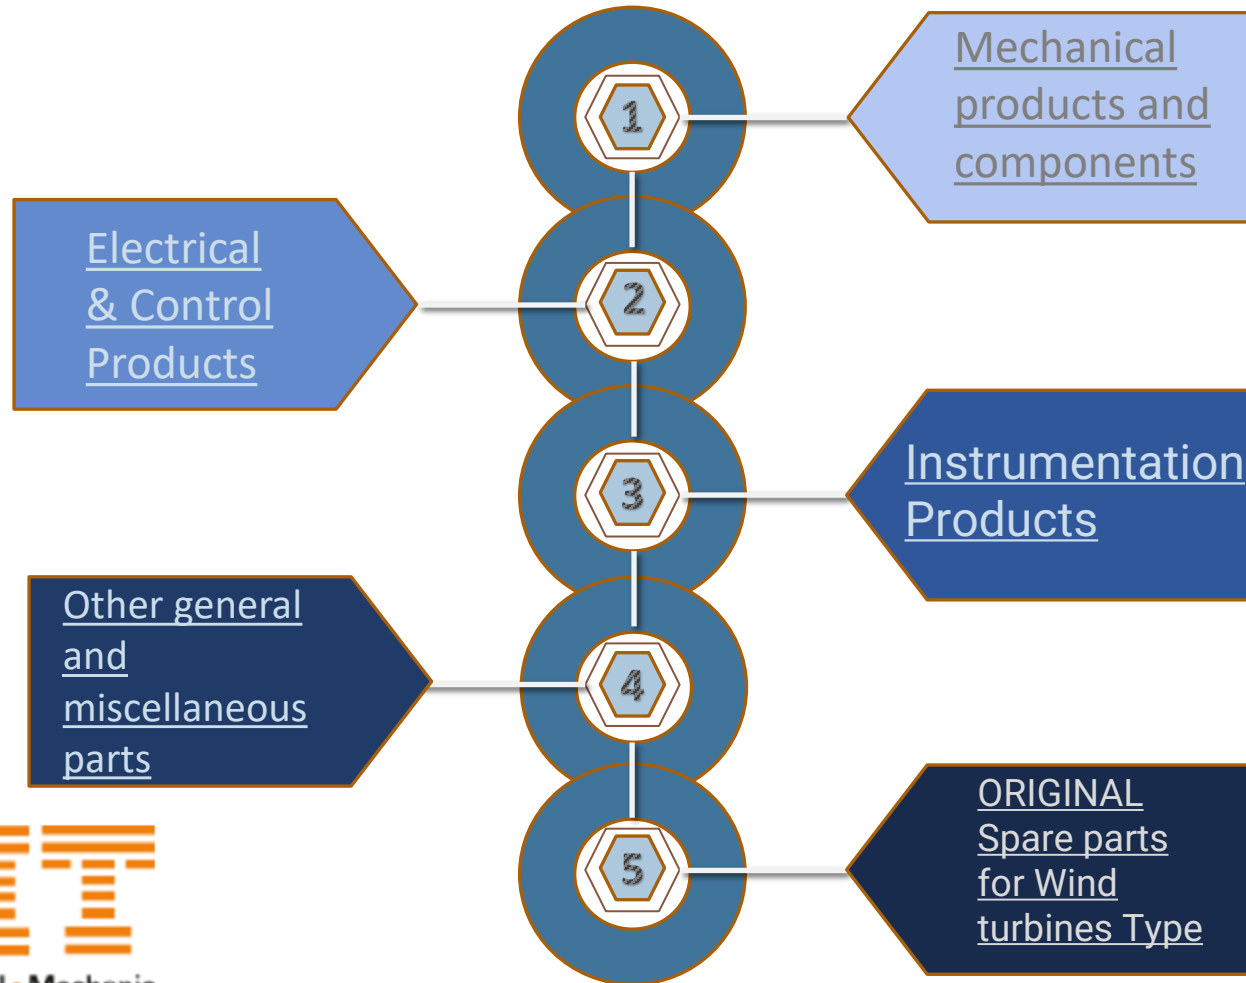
1

Mechanical products and components

2

Electrical & Control Products

3

Instrumentation Products

4

Other general and miscellaneous parts

5

ORIGINAL Spare parts for Wind turbines Type

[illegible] Mechanic